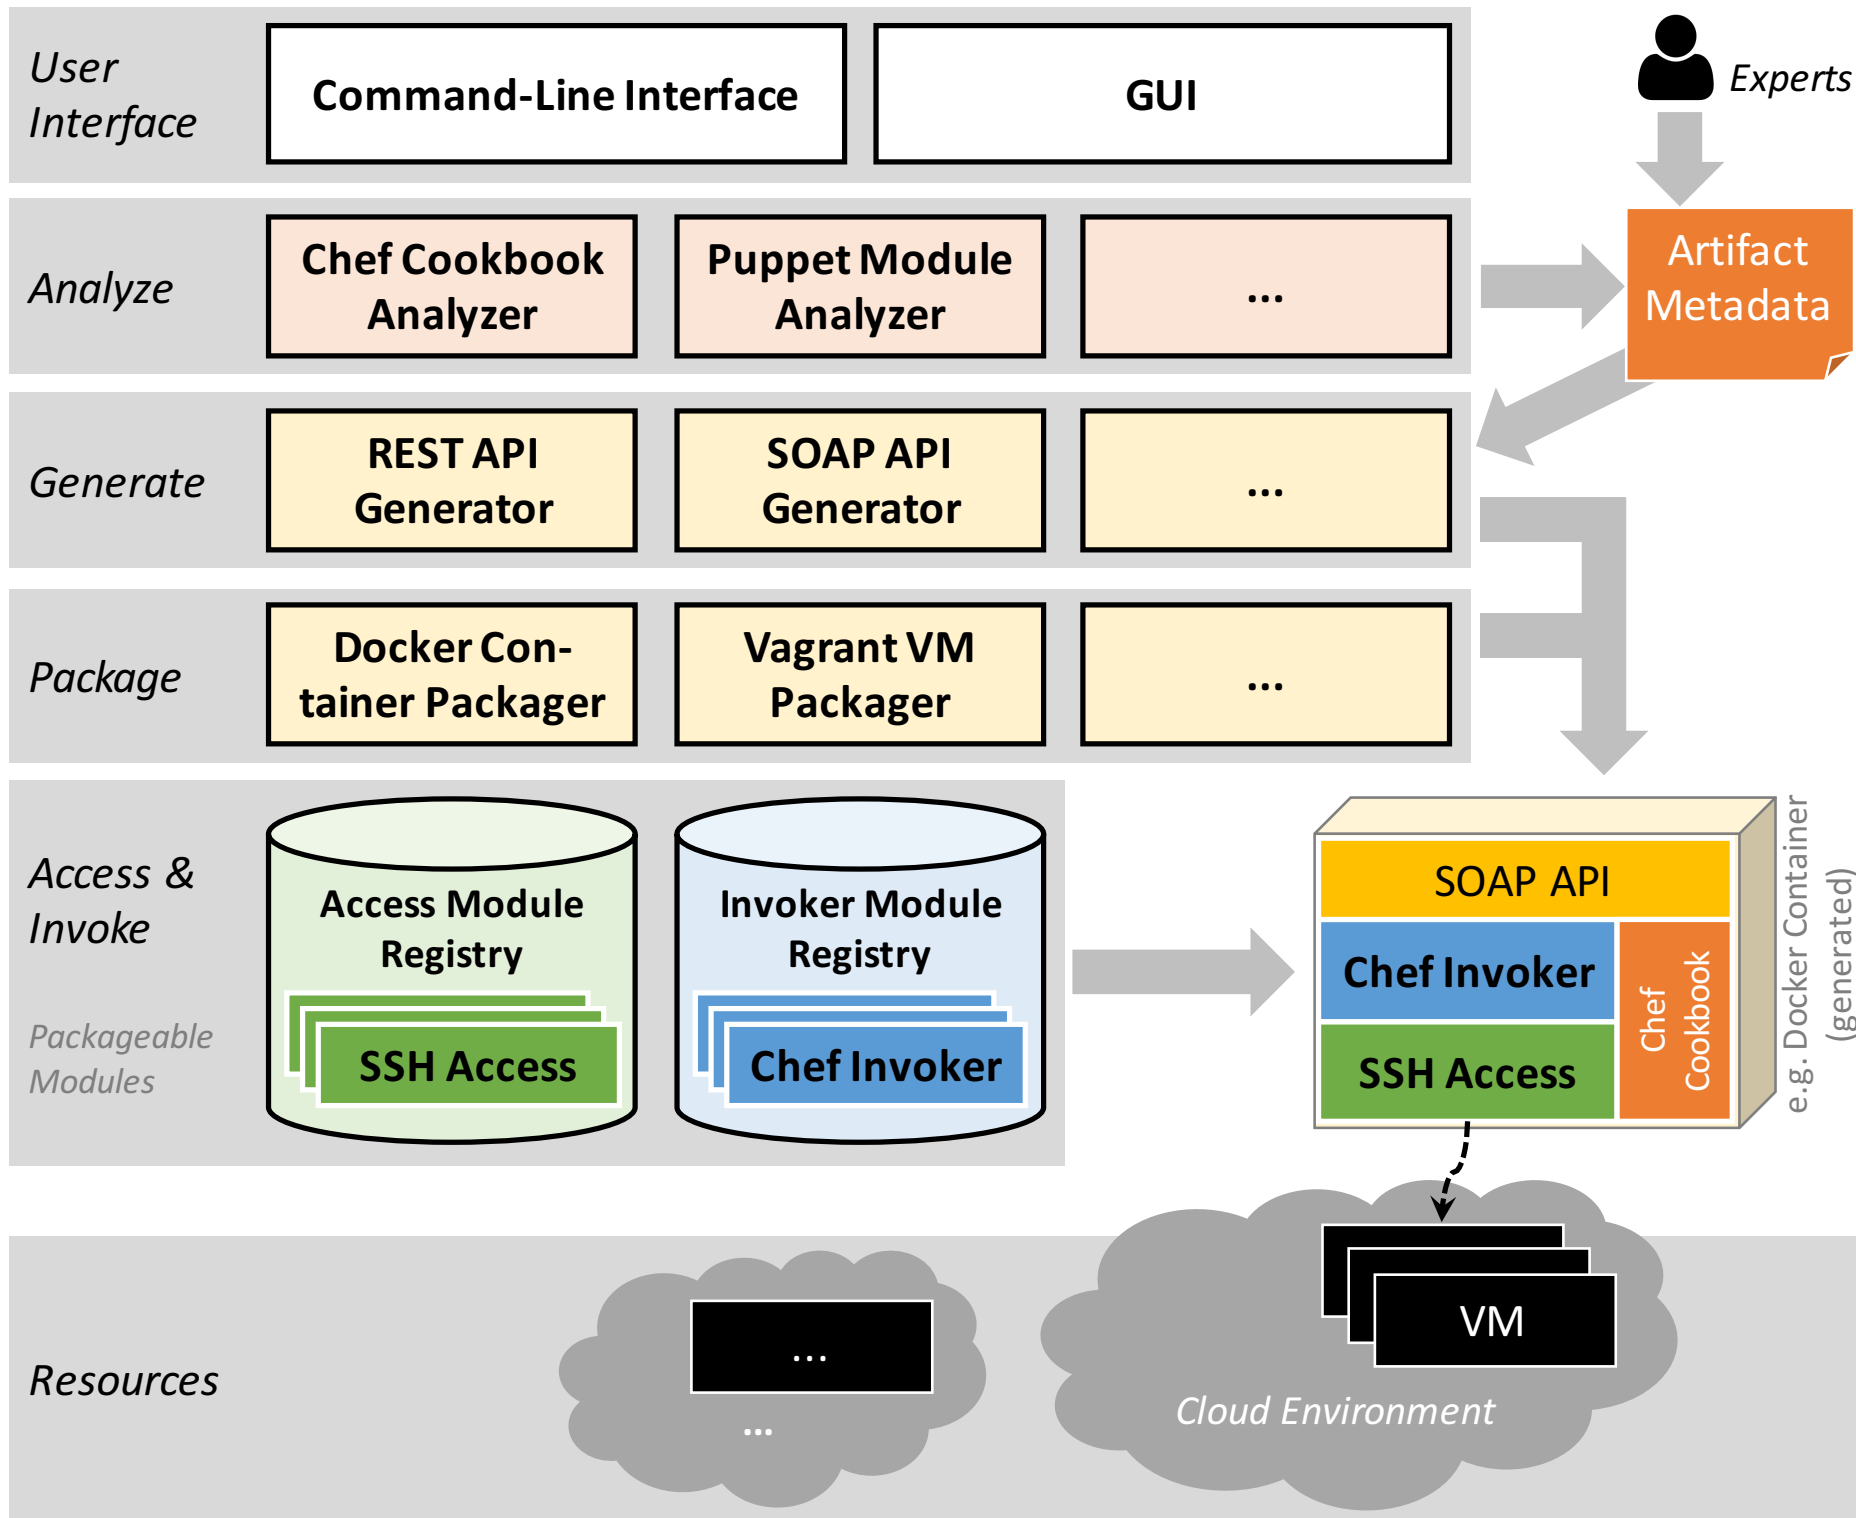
User Interface

Command-Line Interface

GUI

Experts

Analyze

Chef Cookbook Analyzer

Puppet Module Analyzer

...

Artifact Metadata

Generate

REST API Generator

SOAP API Generator

...

Package

Docker Container Packager

Vagrant VM Packager

...

Access & Invoke

Packageable Modules

Access Module Registry

SSH Access

Invoker Module Registry

Chef Invoker

SOAP API

Chef Invoker

SSH Access

Chef Cookbook

e.g. Docker Container (generated)

Resources

...

...

VM

Cloud Environment